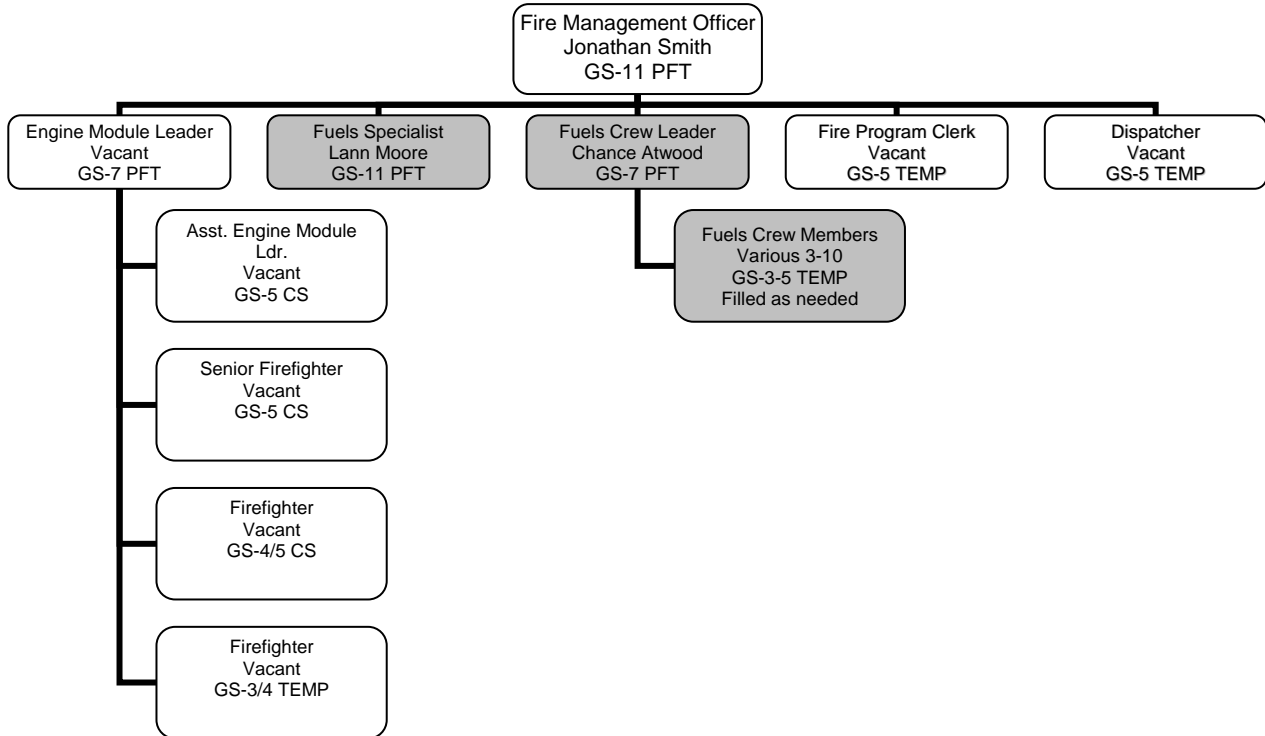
Fire Management Officer
Jonathan Smith
GS-11 PFT

Engine Module Leader
Vacant
GS-7 PFT

Fuels Specialist
Lann Moore
GS-11 PFT

Fuels Crew Leader
Chance Atwood
GS-7 PFT

Fire Program Clerk
Vacant
GS-5 TEMP

Dispatcher
Vacant
GS-5 TEMP

Asst. Engine Module Ldr.
Vacant
GS-5 CS

Fuels Crew Members
Various 3-10
GS-3-5 TEMP
Filled as needed

Senior Firefighter
Vacant
GS-5 CS

Firefighter
Vacant
GS-4/5 CS

Firefighter
Vacant
GS-3/4 TEMP